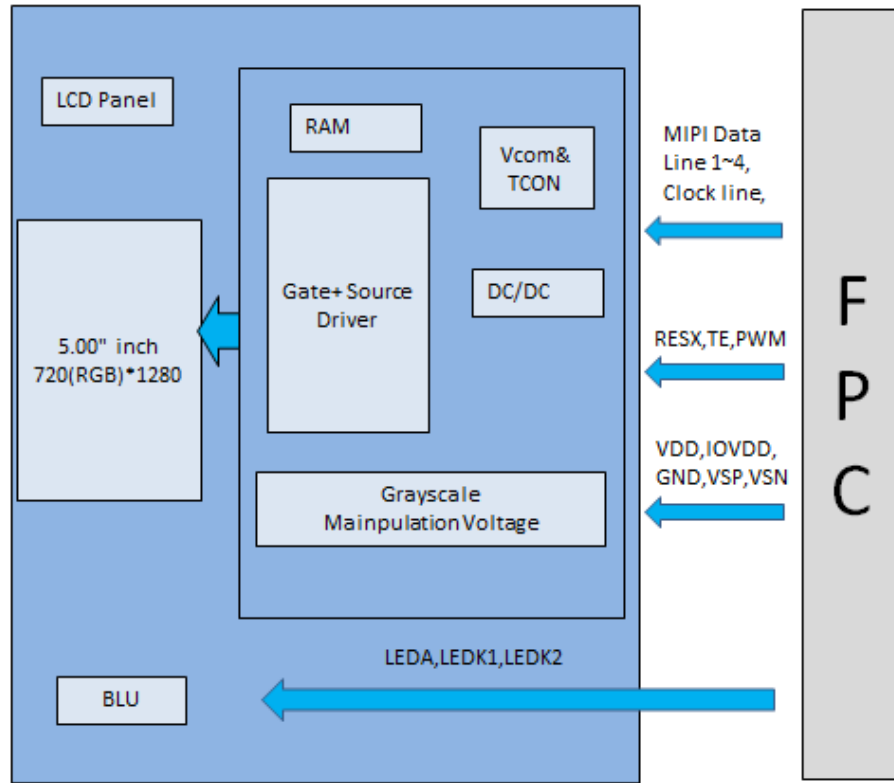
LCD Panel

RAM

Vcom& TCON

5.00" inch 720(RGB)*1280

Gate+ Source Driver

DC/DC

Grayscale Mainpulation Voltage

MIPI Data Line 1~4, Clock line,

RESX,TE,PWM

VDD,IOVDD, GND,VSP,VSN

F P C

LEDA,LEDK1,LEDK2

BLU